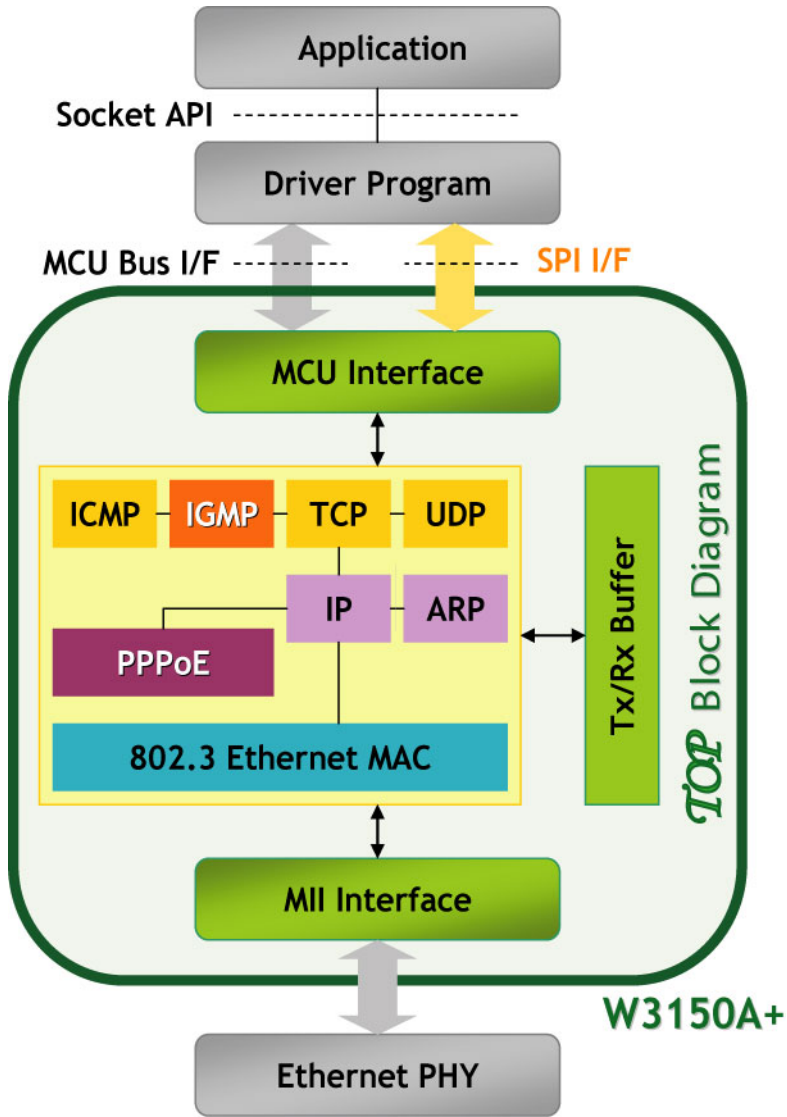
Application

Socket API

Driver Program

MCU Bus I/F

SPI I/F

MCU Interface

ICMP

IGMP

TCP

UDP

IP

ARP

PPPoE

802.3 Ethernet MAC

Tx/Rx Buffer

TOP Block Diagram

MII Interface

W3150A+

Ethernet PHY